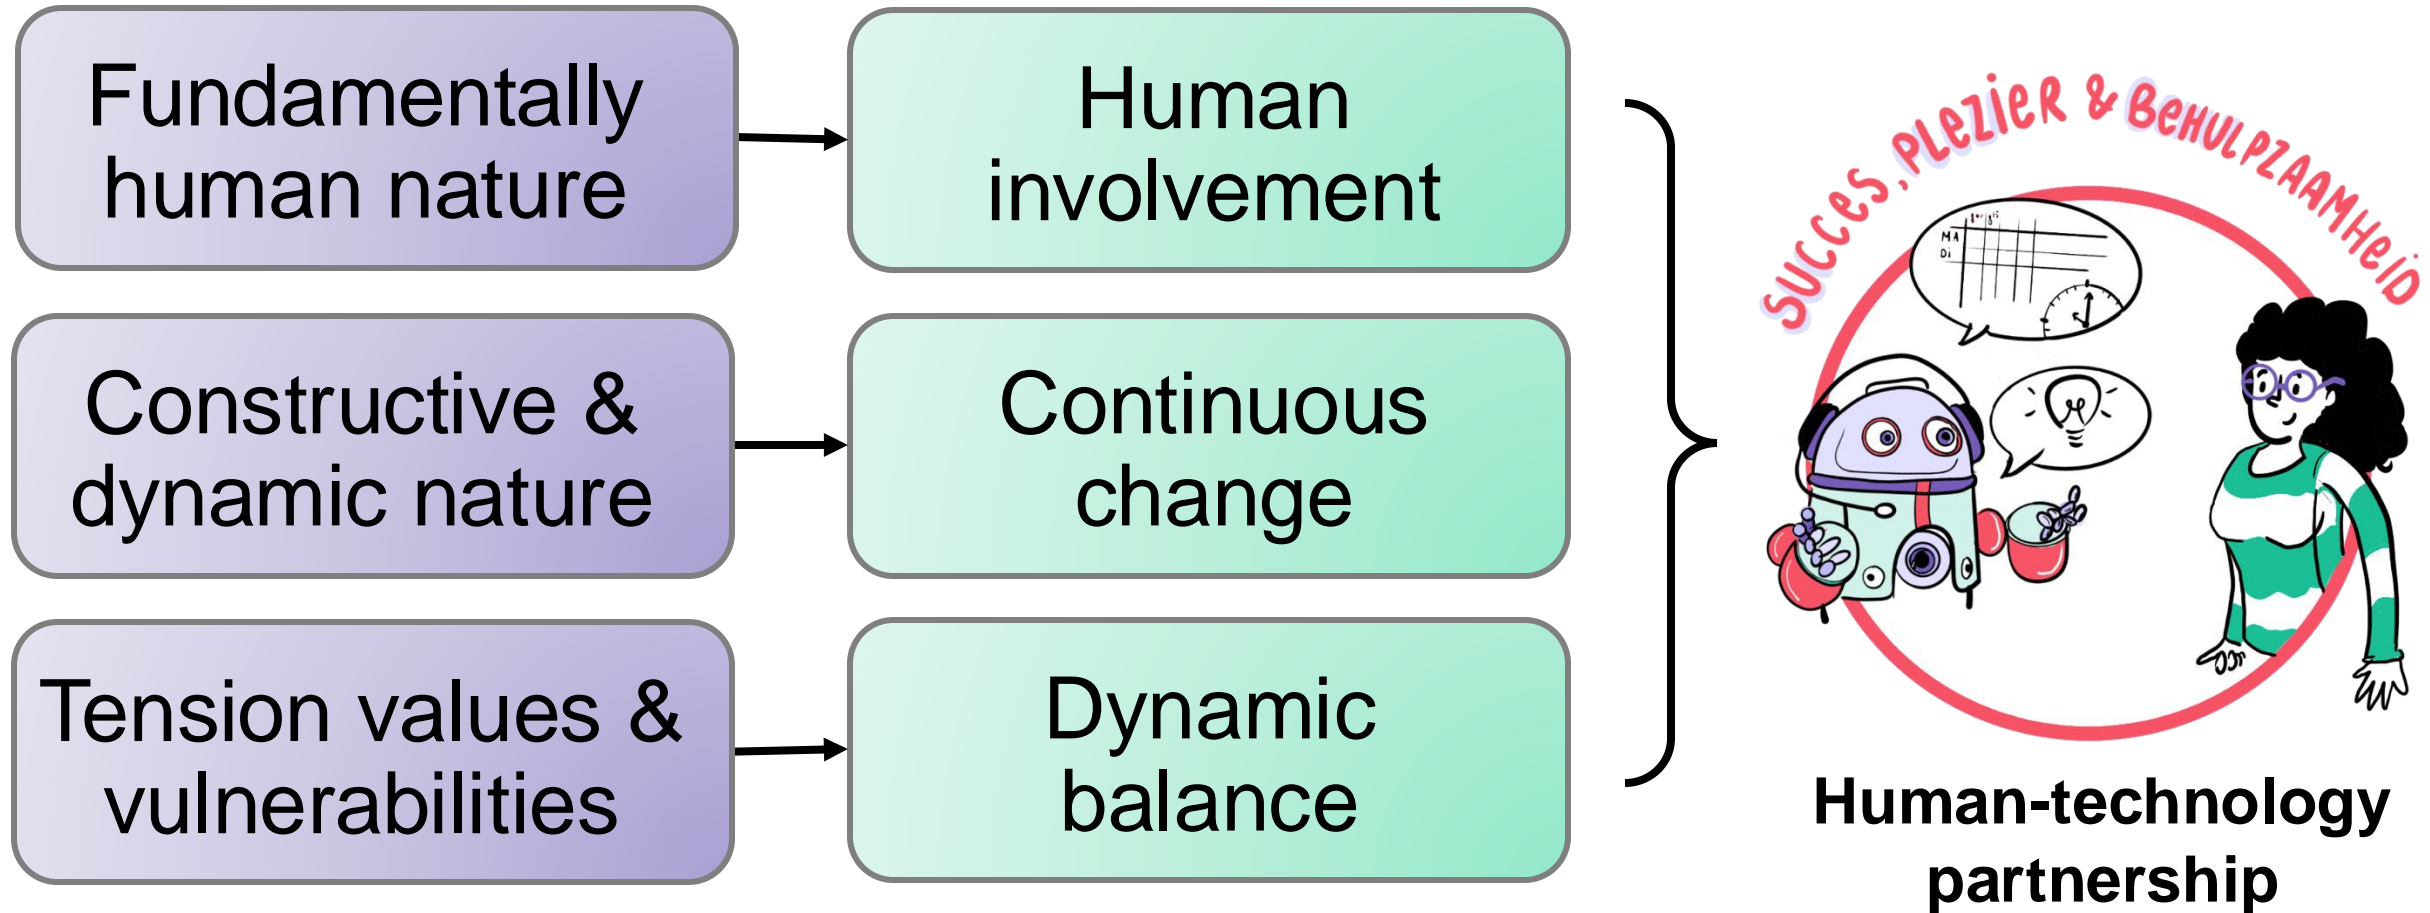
Fundamentally human nature

Human involvement

Constructive & dynamic nature

Continuous change

Tension values & vulnerabilities

Dynamic balance

SUCCES, PLEZIER & BEHULPZAAMHEID

MA
Di

Human-technology partnership